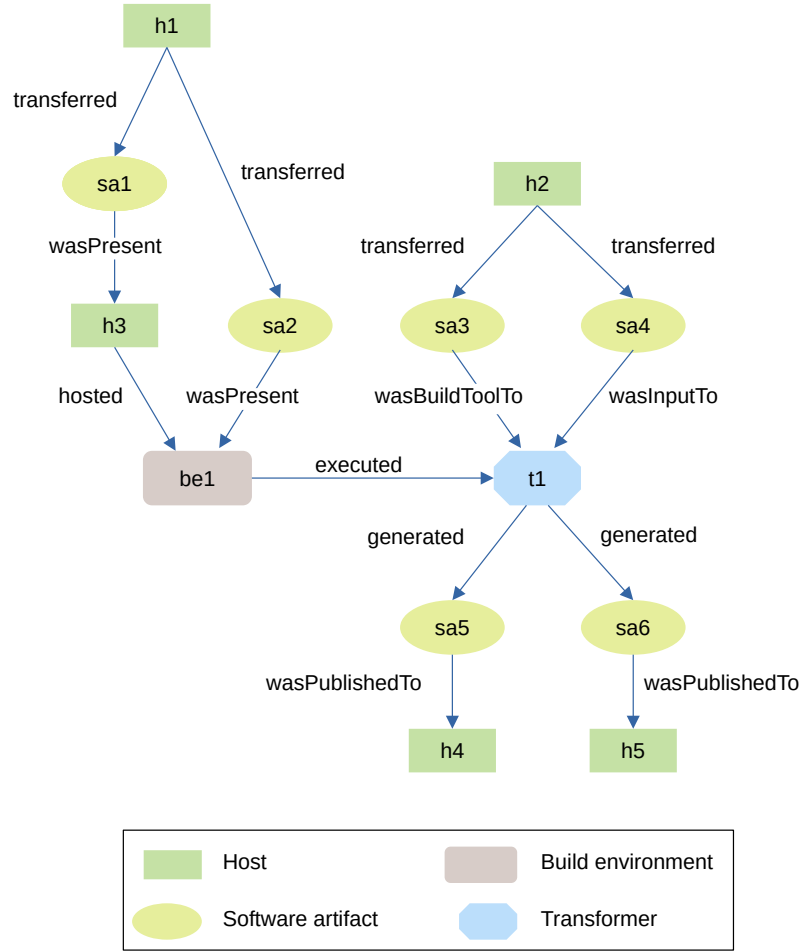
h1

transferred

transferred

sa1

wasPresent

h3

sa2

h2

transferred

transferred

sa3

sa4

hosted

wasPresent

wasBuildToolTo

wasInputTo

be1

executed

t1

generated

generated

sa5

sa6

wasPublishedTo

wasPublishedTo

h4

h5

Host

Build environment

Software artifact

Transformer